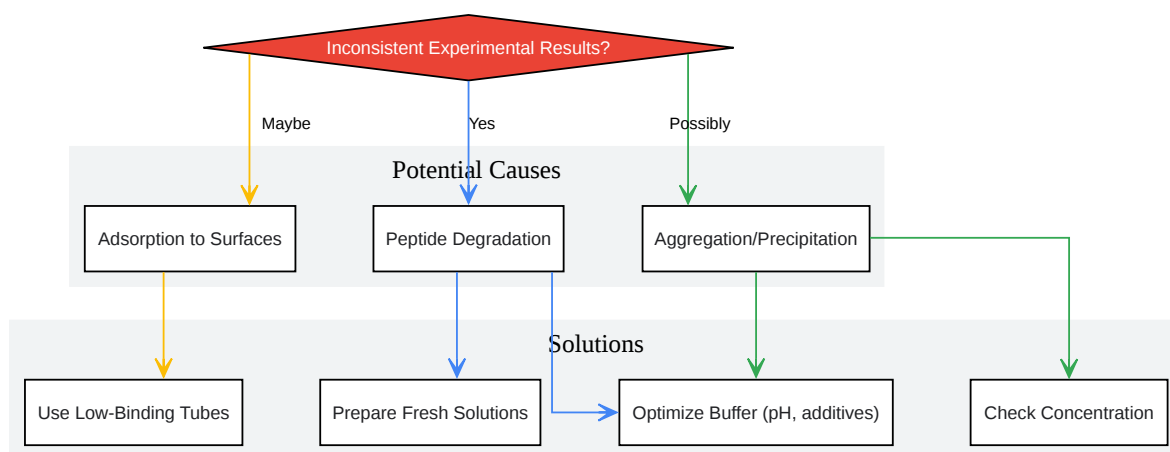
Inconsistent Experimental Results?

Maybe

Yes

Possibly

Potential Causes

Adsorption to Surfaces

Peptide Degradation

Aggregation/Precipitation

Solutions

Use Low-Binding Tubes

Prepare Fresh Solutions

Optimize Buffer (pH, additives)

Check Concentration